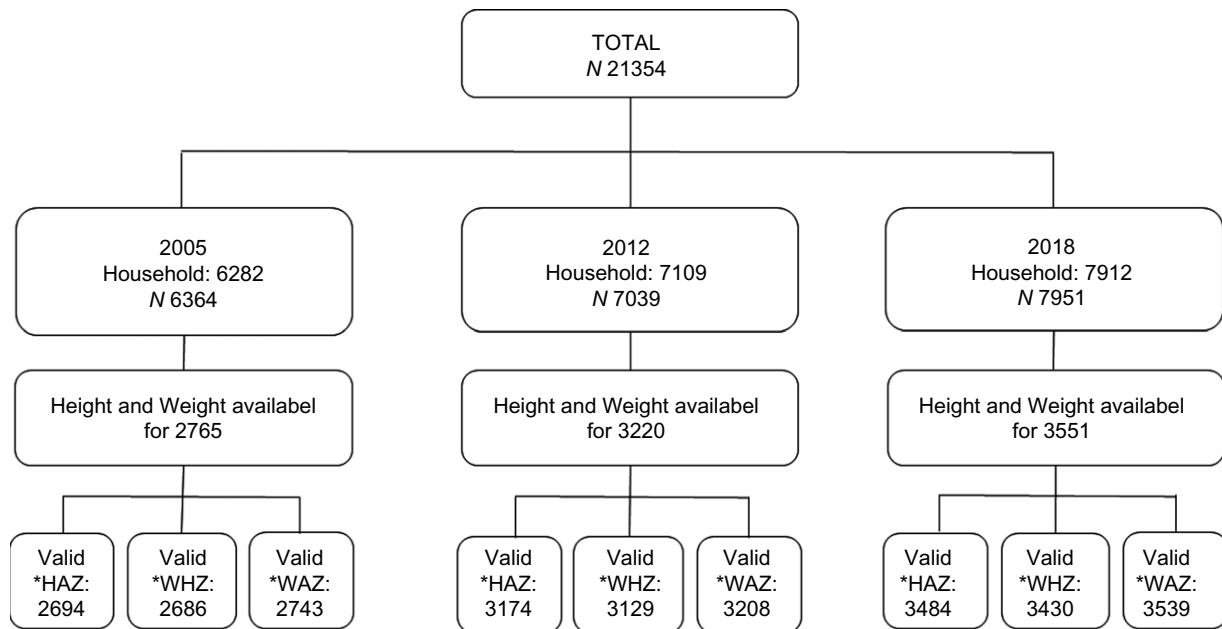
TOTAL
*N* 21354

2005
Household: 6282
*N* 6364

2012
Household: 7109
*N* 7039

2018
Household: 7912
*N* 7951

Height and Weight availabel for 2765

Height and Weight availabel for 3220

Height and Weight availabel for 3551

Valid *HAZ: 2694

Valid *WHZ: 2686

Valid *WAZ: 2743

Valid *HAZ: 3174

Valid *WHZ: 3129

Valid *WAZ: 3208

Valid *HAZ: 3484

Valid *WHZ: 3430

Valid *WAZ: 3539